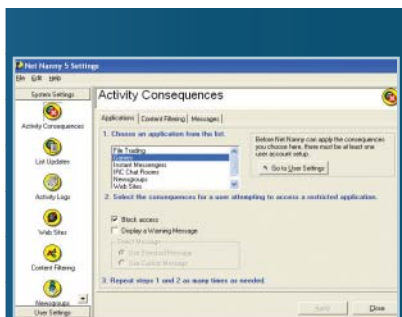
Net Nanny 5 Settings
File Edit Help

System Settings
Activity Consequences
List Updates
Activity Logs
Web Sites
Content Filtering
Newsgroups
User Settings

Activity Consequences

Applications | Content Filtering | Messages

1. Choose an application from the list.

File Trading
Games
Instant Messengers
IRC Chat Rooms
Newsgroups
Web Sites

Before Net Nanny can apply the consequences you choose here, there must be at least one user account setup.

Go to User Settings

2. Select the consequences for a user attempting to access a restricted application.

Block access
Display a Warning Message
Select Message
Use Standard Message
Use Custom Message

3. Repeat steps 1 and 2 as many times as needed.

Save
Close